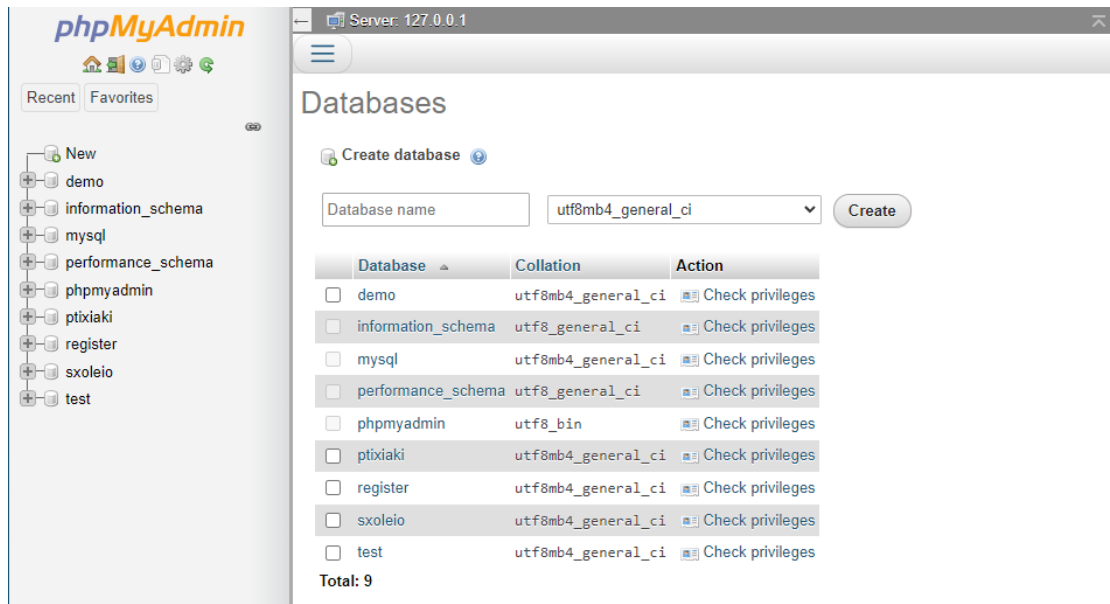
phpMyAdmin

Recent Favorites

New
demo
information_schema
mysql
performance_schema
phpmyadmin
ptixiaki
register
sxoleio
test

Server: 127.0.0.1

Databases

Create database

Database name | utf8mb4_general_ci | Create

| | Database | Collation | Action |
|---|---|---|---|
| | demo | utf8mb4_general_ci | Check privileges |
| | information_schema | utf8_general_ci | Check privileges |
| | mysql | utf8mb4_general_ci | Check privileges |
| | performance_schema | utf8_general_ci | Check privileges |
| | phpmyadmin | utf8_bin | Check privileges |
| | ptixiaki | utf8mb4_general_ci | Check privileges |
| | register | utf8mb4_general_ci | Check privileges |
| | sxoleio | utf8mb4_general_ci | Check privileges |
| | test | utf8mb4_general_ci | Check privileges |

Total: 9